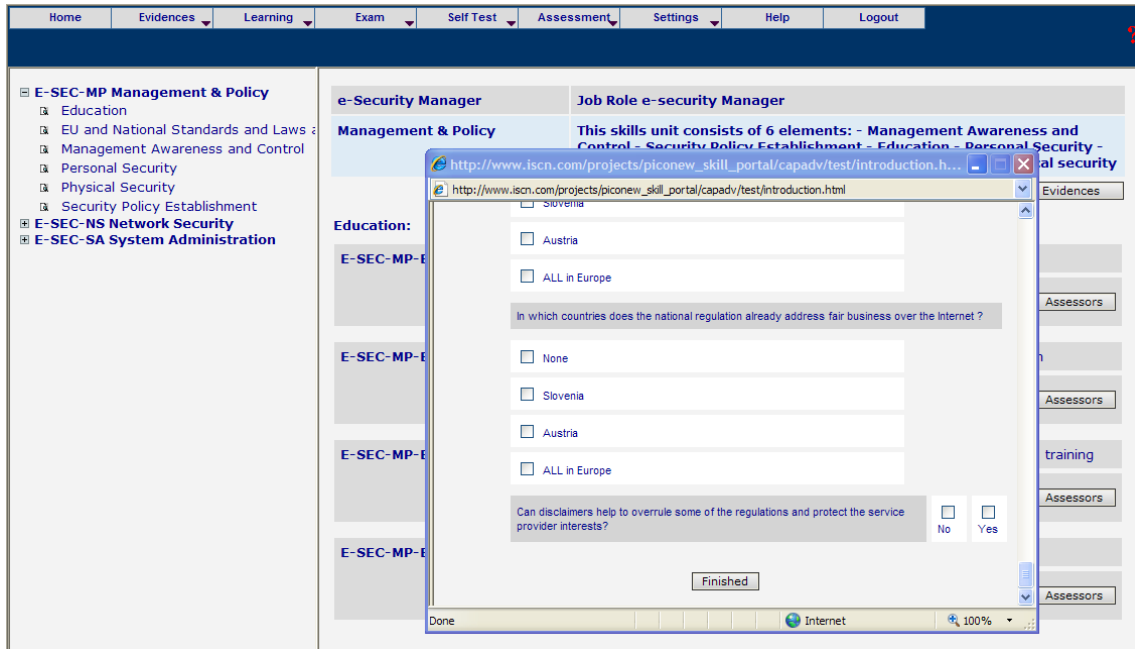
Home | Evidences | Learning | Exam | Self Test | Assessment | Settings | Help | Logout

E-SEC-MP Management & Policy
Education
EU and National Standards and Laws a
Management Awareness and Control
Personal Security
Physical Security
Security Policy Establishment
E-SEC-NS Network Security
E-SEC-SA System Administration

e-Security Manager | Job Role e-security Manager
Management & Policy | This skills unit consists of 6 elements: - Management Awareness and Control - Security Policy Establishment - Education - Personal Security - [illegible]al security

Evidences

Education:

E-SEC-MP-E
E-SEC-MP-E
E-SEC-MP-E
E-SEC-MP-E

Assessors
Assessors
training
Assessors
Assessors

http://www.iscn.com/projects/piconew_skill_portal/capadv/test/introduction.h...
http://www.iscn.com/projects/piconew_skill_portal/capadv/test/introduction.html

Slovenia
Austria
ALL in Europe

In which countries does the national regulation already address fair business over the Internet ?

None
Slovenia
Austria
ALL in Europe

Can disclaimers help to overrule some of the regulations and protect the service provider interests?
No
Yes

Finished

Done
Internet
100%